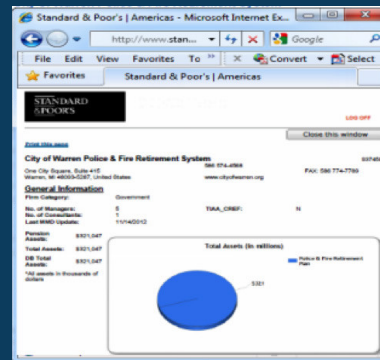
Standard & Poor's | Americas - Microsoft Internet Ex...

http://www.stan...

Google

File Edit View Favorites To »

Convert

Select

Favorites

Standard & Poor's | Americas

STANDARD & POOR'S

LOG OFF

Print this page

Close this window

City of Warren Police & Fire Retirement System

One City Square, Suite 415 Warren, MI 48093-5287, United States

586 574-4569

www.cityofwarren.org

FAX: 586 774-7799

General Information

Firm Category: Government

No. of Managers: 5

TIAA_CREF: N

No. of Consultants: 1

Last MMD Update: 11/14/2012

Pension Assets: $321,047

Total Assets: $321,047

DB Total Assets: $321,047

*All assets in thousands of dollars

Total Assets (in millions)

Police & Fire Retirement Plan

$321